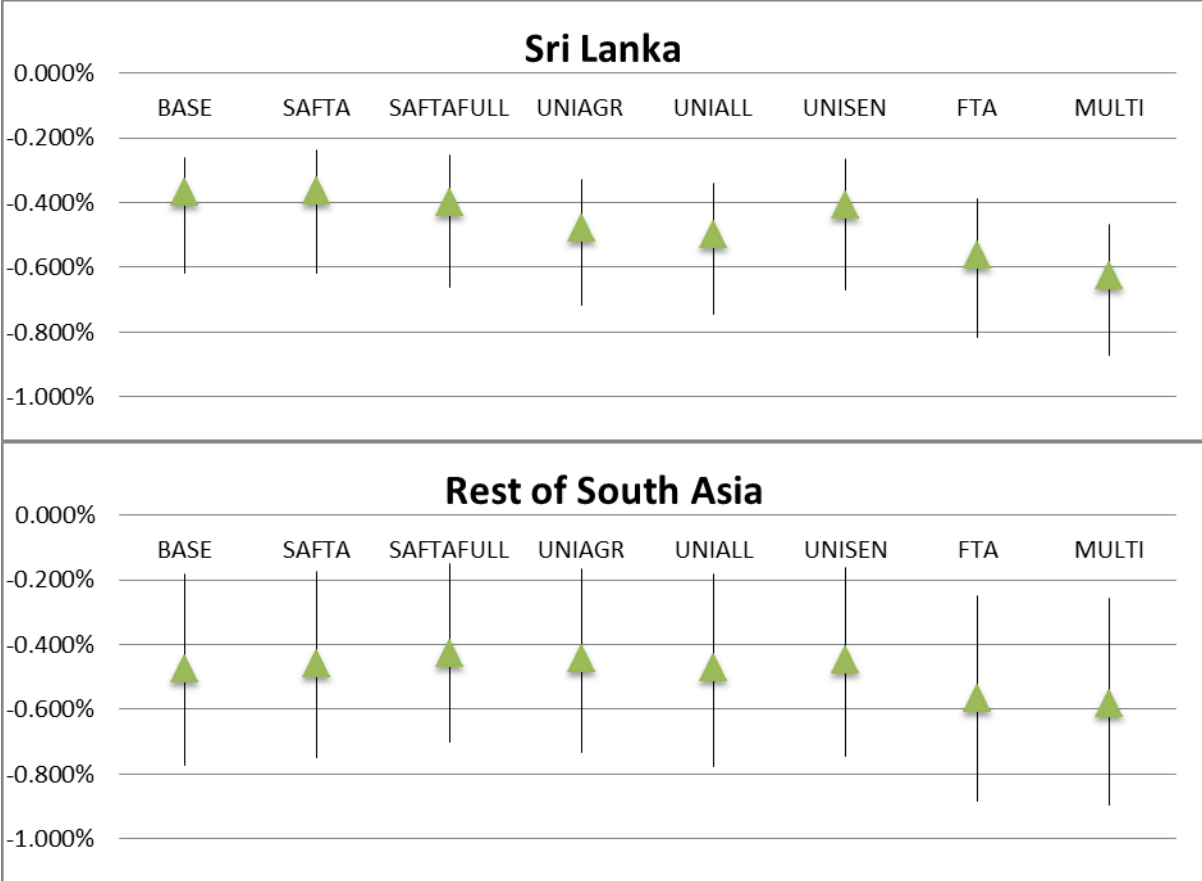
Sri Lanka

0.000%
-0.200%
-0.400%
-0.600%
-0.800%
-1.000%

BASE SAFTA SAFTAFULL UNIAGR UNIALL UNISEN FTA MULTI

Rest of South Asia

0.000%
-0.200%
-0.400%
-0.600%
-0.800%
-1.000%

BASE SAFTA SAFTAFULL UNIAGR UNIALL UNISEN FTA MULTI